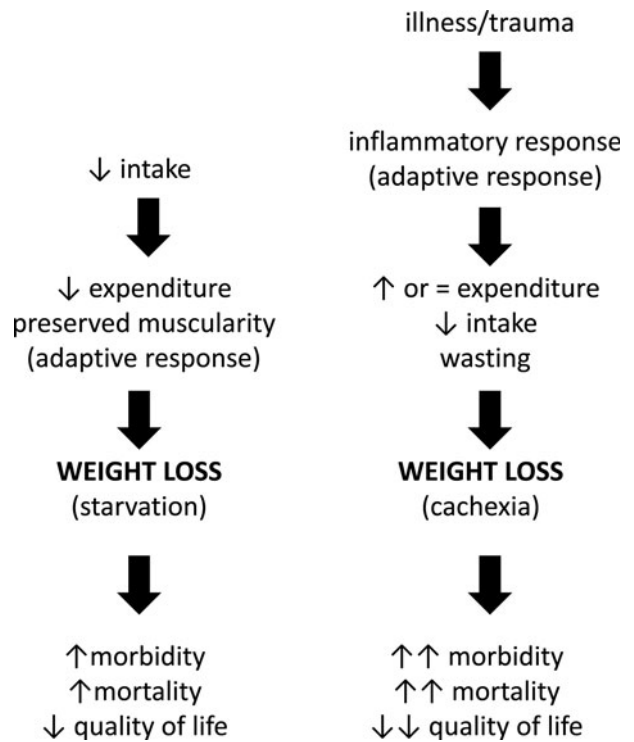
$\downarrow$ intake

$\downarrow$ expenditure
preserved muscularity
(adaptive response)

**WEIGHT LOSS**
(starvation)

$\uparrow$morbidity
$\uparrow$mortality
$\downarrow$ quality of life

illness/trauma

inflammatory response
(adaptive response)

$\uparrow$ or = expenditure
$\downarrow$ intake
wasting

**WEIGHT LOSS**
(cachexia)

$\uparrow\uparrow$ morbidity
$\uparrow\uparrow$ mortality
$\downarrow\downarrow$ quality of life